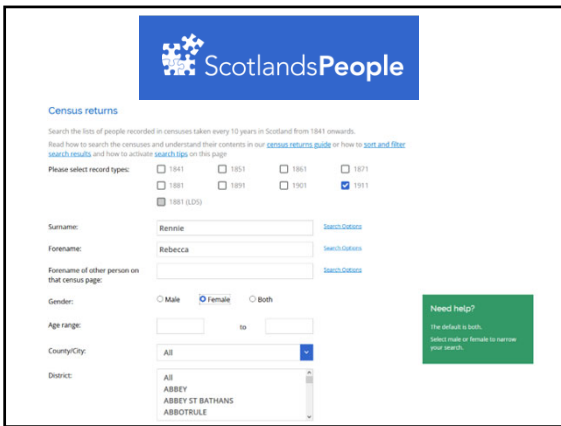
ScotlandsPeople

Census returns

Search the lists of people recorded in censuses taken every 10 years in Scotland from 1841 onwards.

Read how to search the censuses and understand their contents in our census returns guide or how to sort and filter search results and how to activate search tips on this page

Please select record types:
1841
1851
1861
1871
1881
1891
1901
1911
1881 (LDS)

Surname: Rennie Search Options

Forename: Rebecca Search Options

Forename of other person on that census page: Search Options

Gender: Male Female Both

Age range: to

County/City: All

District: All ABBEY ABBEY ST BATHANS ABBOTRULE

Need help?

The default is both.

Select male or female to narrow your search.